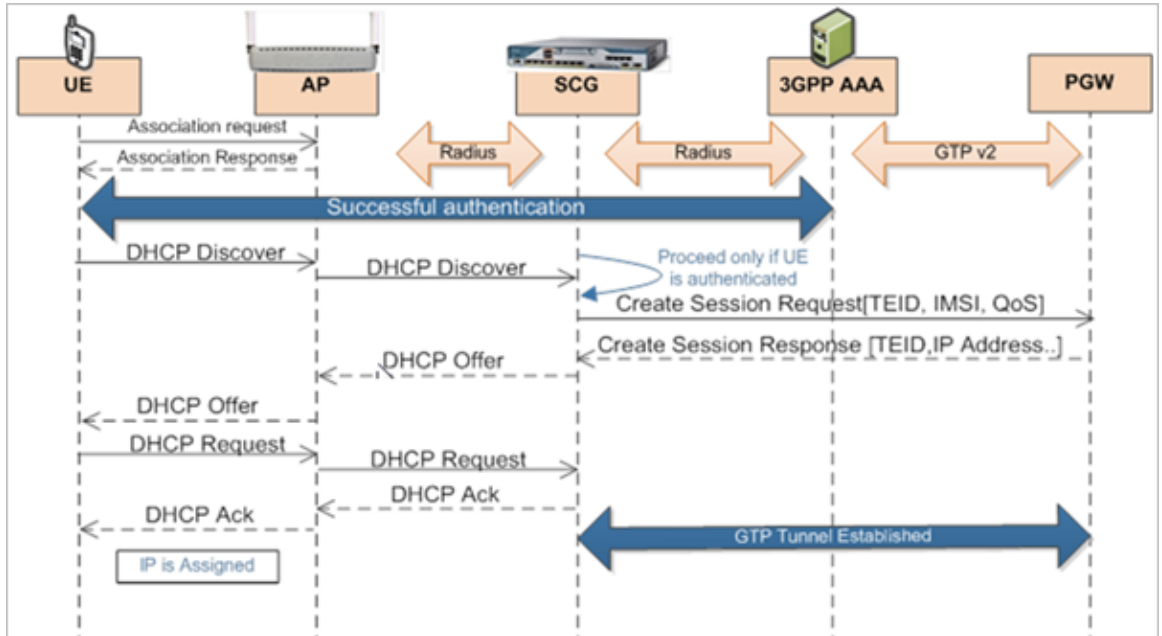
UE

AP

SCG

3GPP AAA

PGW

Association request

Association Response

Radius

Radius

GTP v2

Successful authentication

DHCP Discover

DHCP Discover

Proceed only if UE is authenticated

Create Session Request[TEID, IMSI, QoS]

Create Session Response [TEID,IP Address..]

DHCP Offer

DHCP Offer

DHCP Request

DHCP Request

DHCP Ack

DHCP Ack

GTP Tunnel Established

IP is Assigned